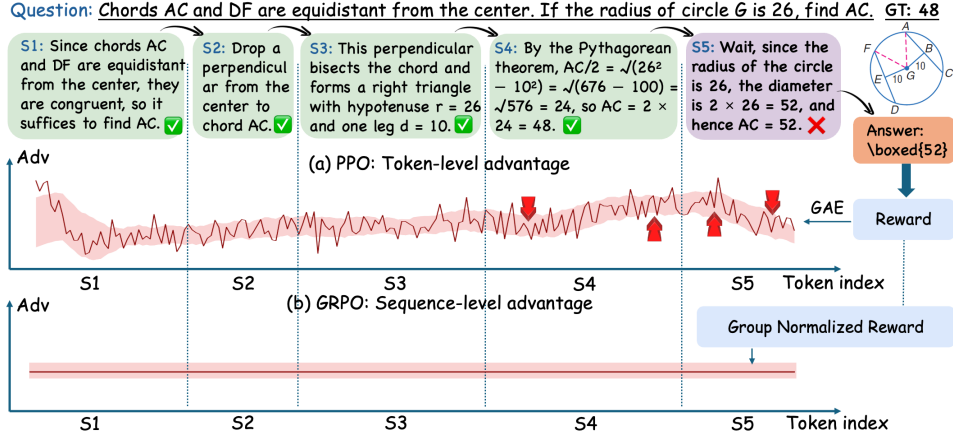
Question: Chords AC and DF are equidistant from the center. If the radius of circle G is 26, find AC. GT: 48

S1: Since chords AC and DF are equidistant from the center, they are congruent, so it suffices to find AC. ✅

S2: Drop a perpendicular from the center to chord AC. ✅

S3: This perpendicular bisects the chord and forms a right triangle with hypotenuse r = 26 and one leg d = 10. ✅

S4: By the Pythagorean theorem, AC/2 = √(26² − 10²) = √(676 − 100) = √576 = 24, so AC = 2 × 24 = 48. ✅

S5: Wait, since the radius of the circle is 26, the diameter is 2 × 26 = 52, and hence AC = 52. ❌

A
F
B
G
10
10
E
C
D

Answer: \boxed{52}

Adv

(a) PPO: Token-level advantage

GAE

Reward

S1 S2 S3 S4 S5 Token index

(b) GRPO: Sequence-level advantage

Adv

Group Normalized Reward

S1 S2 S3 S4 S5 Token index